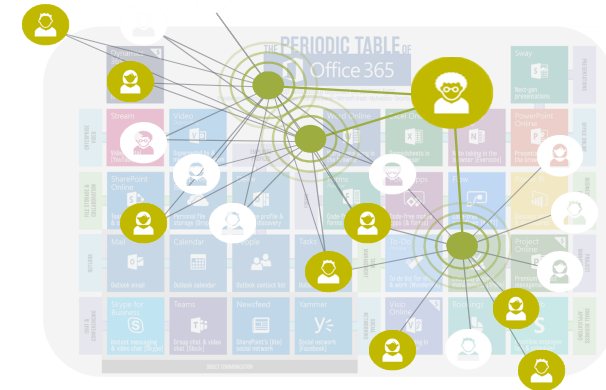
THE PERIODIC TABLE OF

Office 365

Stream

Video

Word Online

PowerPoint Online

SharePoint Online

Mail

Calendar

People

Tasks

To-Do

Project Online

Skype for Business

Teams

Newsfeed

Yammer

Visio Online

Sway

Outlook email

Outlook calendar

Outlook contact list

Build network (Facebook)

Group chat & video calls (Slack)

SharePoint's (like) social network